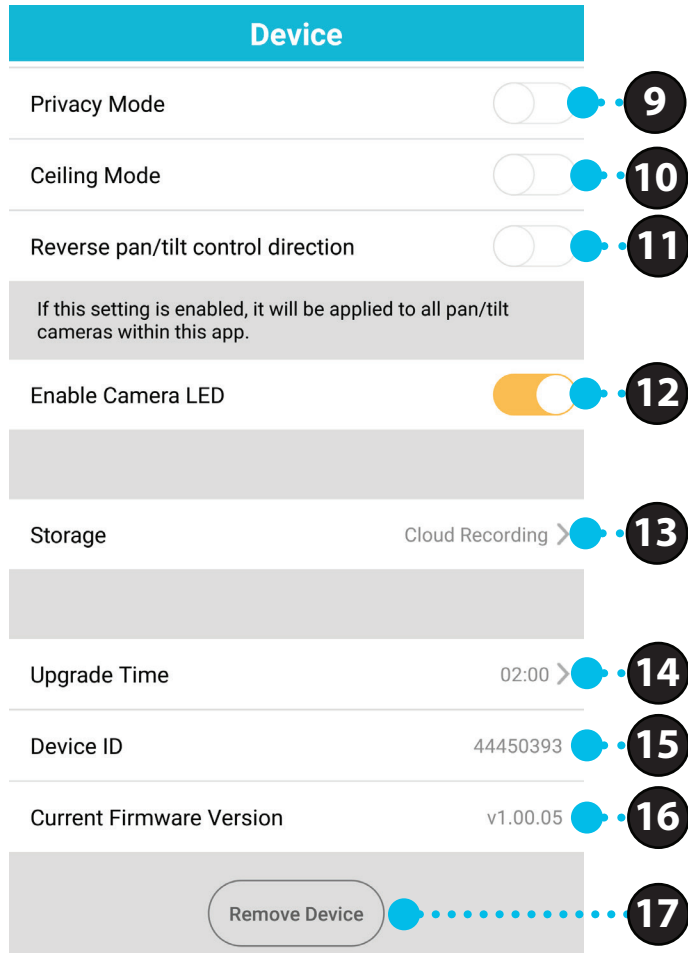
Device

Privacy Mode 9

Ceiling Mode 10

Reverse pan/tilt control direction 11

If this setting is enabled, it will be applied to all pan/tilt cameras within this app.

Enable Camera LED 12

Storage Cloud Recording 13

Upgrade Time 02:00 14

Device ID 44450393 15

Current Firmware Version v1.00.05 16

Remove Device 17